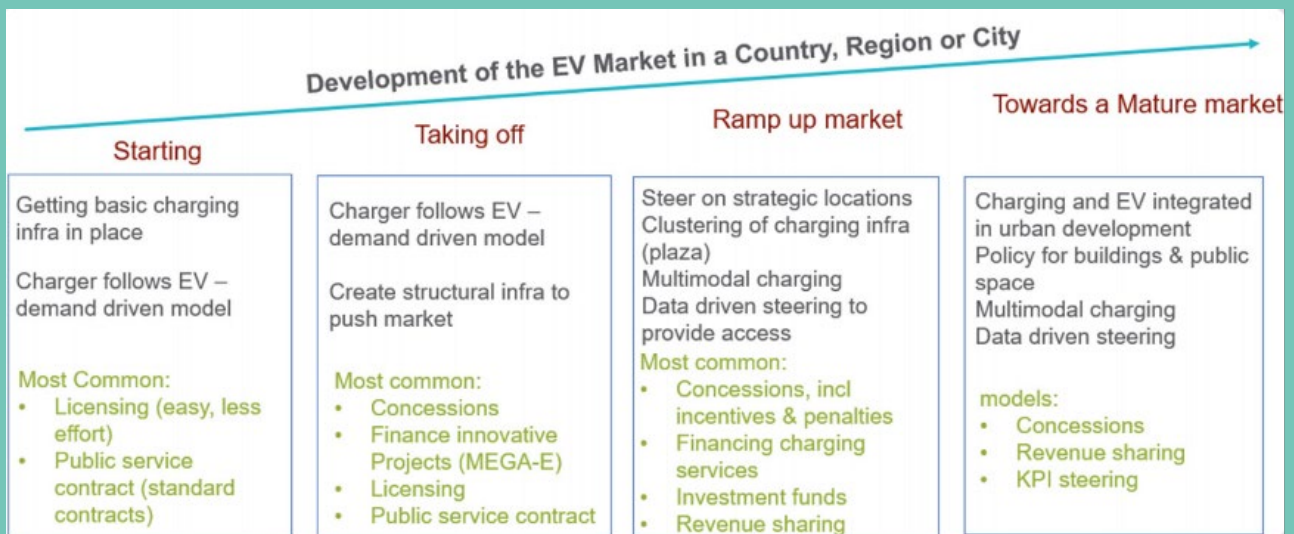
Development of the EV Market in a Country, Region or City

Starting

Getting basic charging infra in place

Charger follows EV – demand driven model

Most Common:
- Licensing (easy, less effort)
- Public service contract (standard contracts)

Taking off

Charger follows EV – demand driven model

Create structural infra to push market

Most common:
- Concessions
- Finance innovative Projects (MEGA-E)
- Licensing
- Public service contract

Ramp up market

Steer on strategic locations
Clustering of charging infra (plaza)
Multimodal charging
Data driven steering to provide access
Most common:
- Concessions, incl incentives & penalties
- Financing charging services
- Investment funds
- Revenue sharing

Towards a Mature market

Charging and EV integrated in urban development
Policy for buildings & public space
Multimodal charging
Data driven steering

models:
- Concessions
- Revenue sharing
- KPI steering